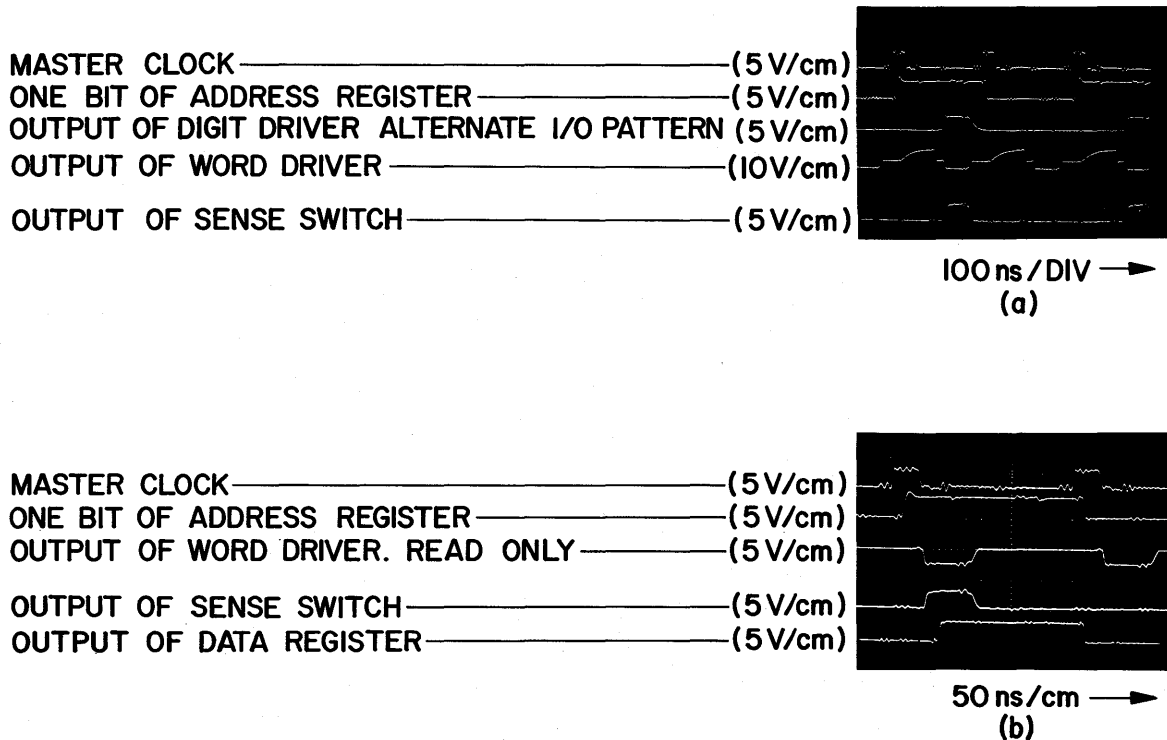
MASTER CLOCK——(5 V/cm)
ONE BIT OF ADDRESS REGISTER——(5 V/cm)
OUTPUT OF DIGIT DRIVER ALTERNATE I/O PATTERN (5 V/cm)
OUTPUT OF WORD DRIVER——(10 V/cm)
OUTPUT OF SENSE SWITCH——(5 V/cm)

100 ns / DIV →
(a)

MASTER CLOCK——(5 V/cm)
ONE BIT OF ADDRESS REGISTER——(5 V/cm)
OUTPUT OF WORD DRIVER. READ ONLY——(5 V/cm)
OUTPUT OF SENSE SWITCH——(5 V/cm)
OUTPUT OF DATA REGISTER——(5 V/cm)

50 ns/cm →
(b)